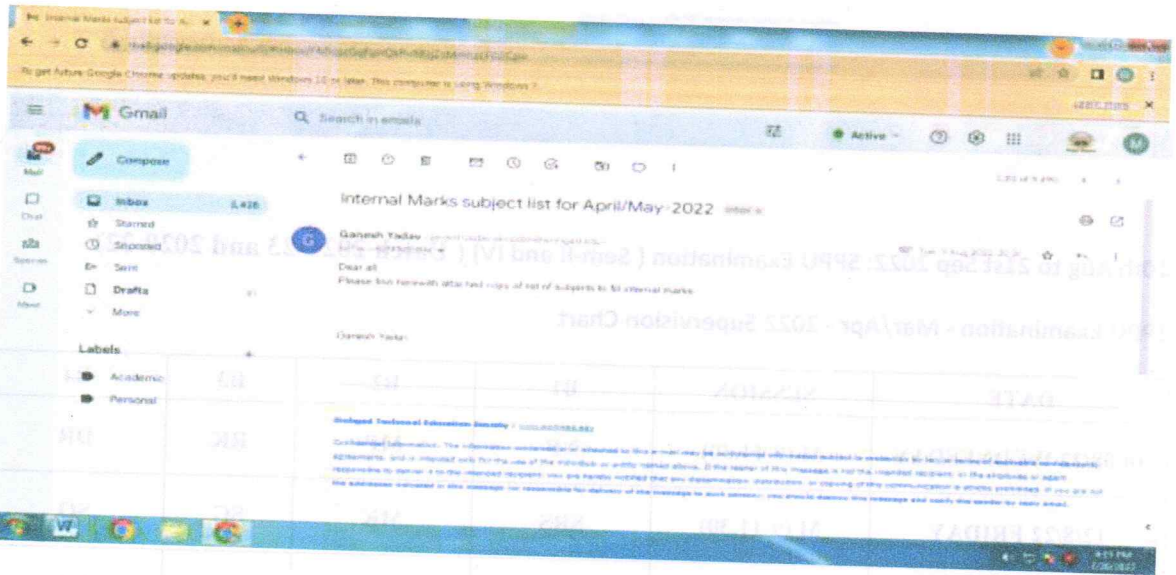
Internal Marks subject list for A... ×

To get future Google Chrome updates, you'll need Windows 10 or later. This computer is using Windows 7.

Gmail

Search in emails

Active

Mail

Chat

Spaces

Meet

Compose

Inbox 3,426

Starred

Snoozed

Sent

Drafts

More

Labels

Academic

Personal

Internal Marks subject list for April/May-2022 Inbox ×

Ganesh Yadav

Dear all

Please find herewith attached copy of list of subjects to fill internal marks

Ganesh Yadav

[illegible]

Confidential information. The information contained in or attached to this e-mail may be confidential information subject to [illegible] agreements, and is intended only for the use of the individual or entity named above. If the reader of this message is not the intended recipient, or the employee or agent responsible to deliver it to the intended recipient, you are hereby notified that any dissemination, distribution, or copying of this communication is strictly prohibited. If you are not the addressee indicated in this message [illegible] you should destroy this message and notify the sender by reply email.

Aug to 25 Sep 2022: SPPU Examination ( Sem-II and IV) ( Batch 2022-23 and 2021-22 )

SPPU Examination - Mar/Apr - 2022 Supervision Chart

| DATE | SESSION | B1 | B2 | B3 | B4 |
|---|---|---|---|---|---|
| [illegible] | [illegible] | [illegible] | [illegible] | RK | DR |
| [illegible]2022 FRIDAY | AN (11.30) | SRS | MR | SC | SD |